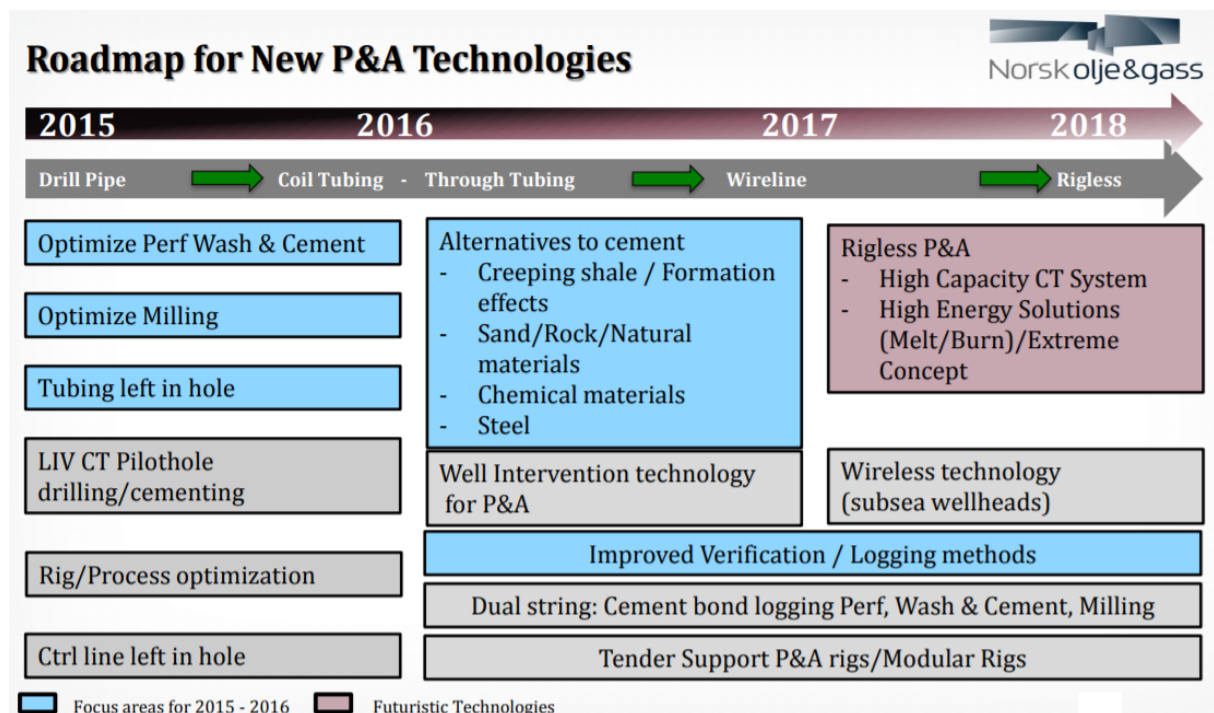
Roadmap for New P&A Technologies

Norsk olje&gass

2015 2016 2017 2018

Drill Pipe Coil Tubing - Through Tubing Wireline Rigless

Optimize Perf Wash & Cement

Optimize Milling

Tubing left in hole

LIV CT Pilothole drilling/cementing

Rig/Process optimization

Ctrl line left in hole

Alternatives to cement
- Creeping shale / Formation effects
- Sand/Rock/Natural materials
- Chemical materials
- Steel

Well Intervention technology for P&A

Rigless P&A
- High Capacity CT System
- High Energy Solutions (Melt/Burn)/Extreme Concept

Wireless technology (subsea wellheads)

Improved Verification / Logging methods

Dual string: Cement bond logging Perf, Wash & Cement, Milling

Tender Support P&A rigs/Modular Rigs

Focus areas for 2015 - 2016 Futuristic Technologies